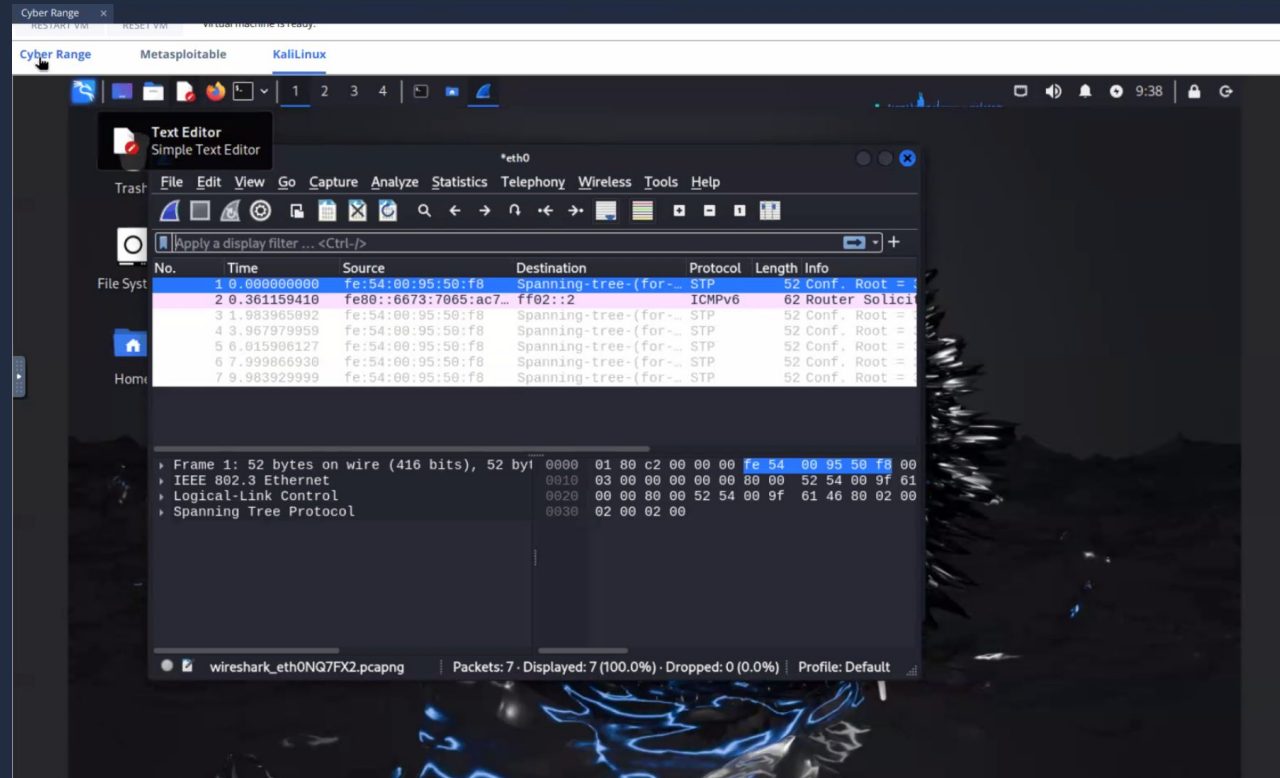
Cyber Range ×

RESTART VM RESET VM Virtual machine is ready.

Cyber Range Metasploitable KaliLinux

1 2 3 4

9:38

Text Editor
Simple Text Editor

Trash

File Syst

Home

*eth0

File Edit View Go Capture Analyze Statistics Telephony Wireless Tools Help

Apply a display filter … <Ctrl-/>

| No. | Time | Source | Destination | Protocol | Length | Info |
|---|---|---|---|---|---|---|
| 1 | 0.000000000 | fe:54:00:95:50:f8 | Spanning-tree-(for-… | STP | 52 | Conf. Root = |
| 2 | 0.361159410 | fe80::6673:7065:ac7… | ff02::2 | ICMPv6 | 62 | Router Solicit |
| 3 | 1.983965092 | fe:54:00:95:50:f8 | Spanning-tree-(for-… | STP | 52 | Conf. Root = |
| 4 | 3.967979959 | fe:54:00:95:50:f8 | Spanning-tree-(for-… | STP | 52 | Conf. Root = |
| 5 | 6.015906127 | fe:54:00:95:50:f8 | Spanning-tree-(for-… | STP | 52 | Conf. Root = |
| 6 | 7.999866930 | fe:54:00:95:50:f8 | Spanning-tree-(for-… | STP | 52 | Conf. Root = |
| 7 | 9.983929999 | fe:54:00:95:50:f8 | Spanning-tree-(for-… | STP | 52 | Conf. Root = |

Frame 1: 52 bytes on wire (416 bits), 52 by
IEEE 802.3 Ethernet
Logical-Link Control
Spanning Tree Protocol

0000 01 80 c2 00 00 00 fe 54 00 95 50 f8 00
0010 03 00 00 00 00 00 80 00 52 54 00 9f 61
0020 00 00 80 00 52 54 00 9f 61 46 80 02 00
0030 02 00 02 00

wireshark_eth0NQ7FX2.pcapng | Packets: 7 · Displayed: 7 (100.0%) · Dropped: 0 (0.0%) | Profile: Default